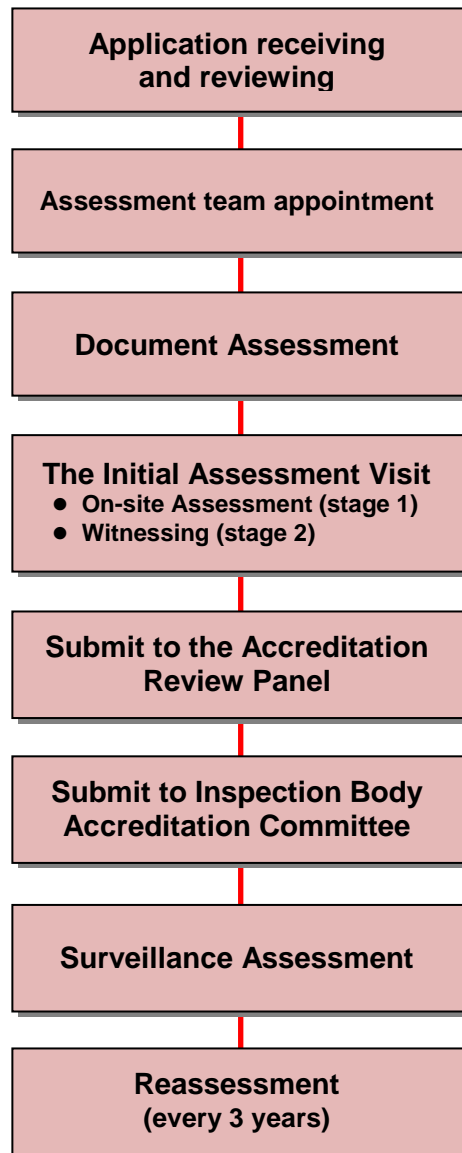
Application receiving and reviewing

Assessment team appointment

Document Assessment

The Initial Assessment Visit
- On-site Assessment (stage 1)
- Witnessing (stage 2)

Submit to the Accreditation Review Panel

Submit to Inspection Body Accreditation Committee

Surveillance Assessment

Reassessment (every 3 years)